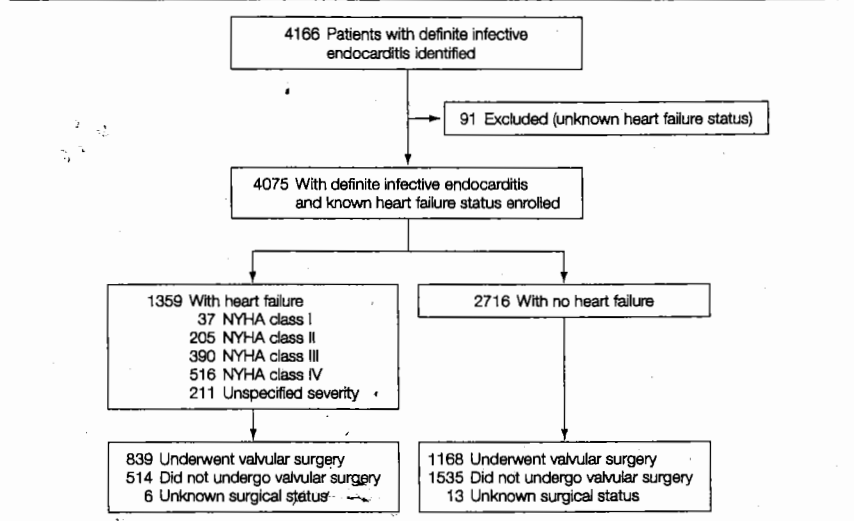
4166 Patients with definite infective endocarditis identified

91 Excluded (unknown heart failure status)

4075 With definite infective endocarditis and known heart failure status enrolled

1359 With heart failure
37 NYHA class I
205 NYHA class II
390 NYHA class III
516 NYHA class IV
211 Unspecified severity

2716 With no heart failure

839 Underwent valvular surgery
514 Did not undergo valvular surgery
6 Unknown surgical status

1168 Underwent valvular surgery
1535 Did not undergo valvular surgery
13 Unknown surgical status